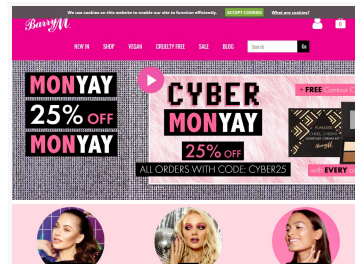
We use cookies on this website to enable our site to function efficiently. ACCEPT COOKIES What are cookies?

Barry M

NEW IN SHOP VEGAN CRUELTY FREE SALE BLOG Search Go

MONYAY
25% OFF
MONYAY

CYBER
MONYAY
25% OFF
ALL ORDERS WITH CODE: CYBER25

+ FREE Contour C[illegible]

with EVERY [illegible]